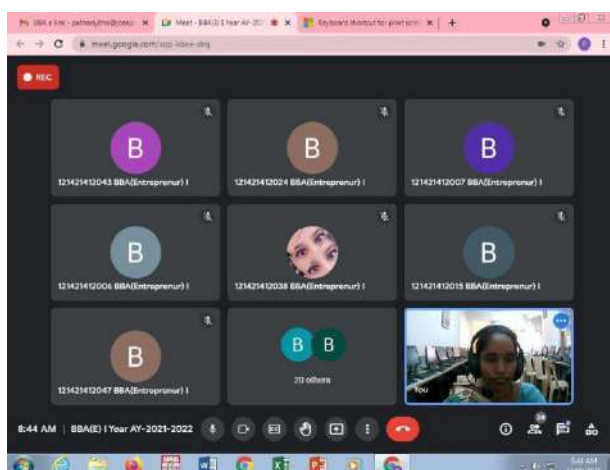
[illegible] | Meet - BBA(E) I Year AY-202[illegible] | Keyboard shortcut for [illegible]

meet.google.com/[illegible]

REC

B
121421412043 BBA(Entreprenur) I

B
121421412024 BBA(Entreprenur) I

B
121421412007 BBA(Entreprenur) I

B
121421412006 BBA(Entreprenur) I

121421412038 BBA(Entreprenur) I

B
121421412015 BBA(Entreprenur) I

B
121421412047 BBA(Entreprenur) I

B B
20 others

You

8:44 AM | BBA(E) I Year AY-2021-2022

24